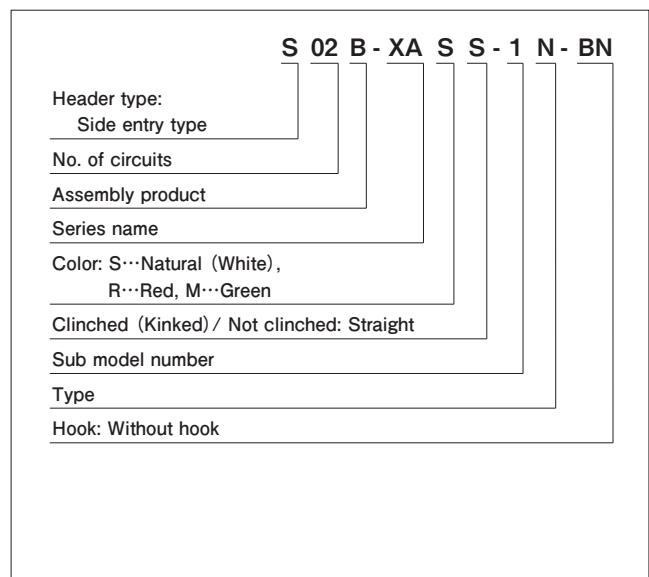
S 02 B - XA S S - 1 N - BN

Header type:
Side entry type

No. of circuits

Assembly product

Series name

Color: S···Natural (White),
R···Red, M···Green

Clinched (Kinked) / Not clinched: Straight

Sub model number

Type

Hook: Without hook